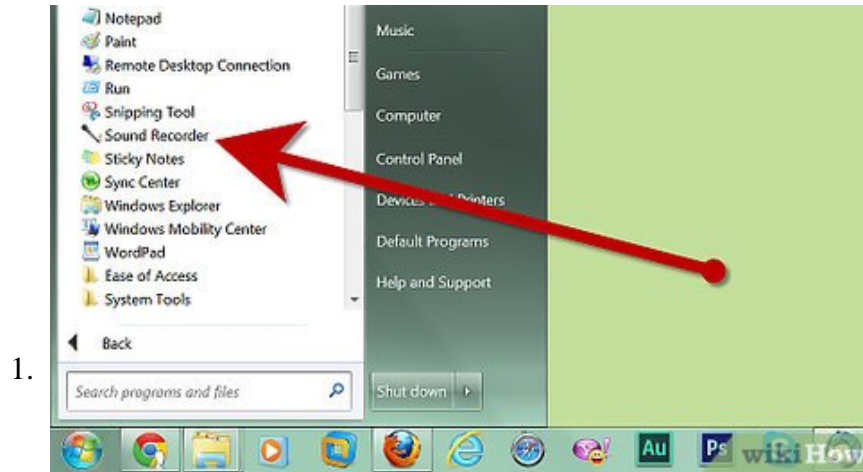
Notepad
Paint
Remote Desktop Connection
Run
Snipping Tool
Sound Recorder
Sticky Notes
Sync Center
Windows Explorer
Windows Mobility Center
WordPad
Ease of Access
System Tools

Back

Search programs and files

Music
Games
Computer
Control Panel
Devices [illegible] Printers
Default Programs
Help and Support

Shut down

1.

Au
Ps
wikiHow